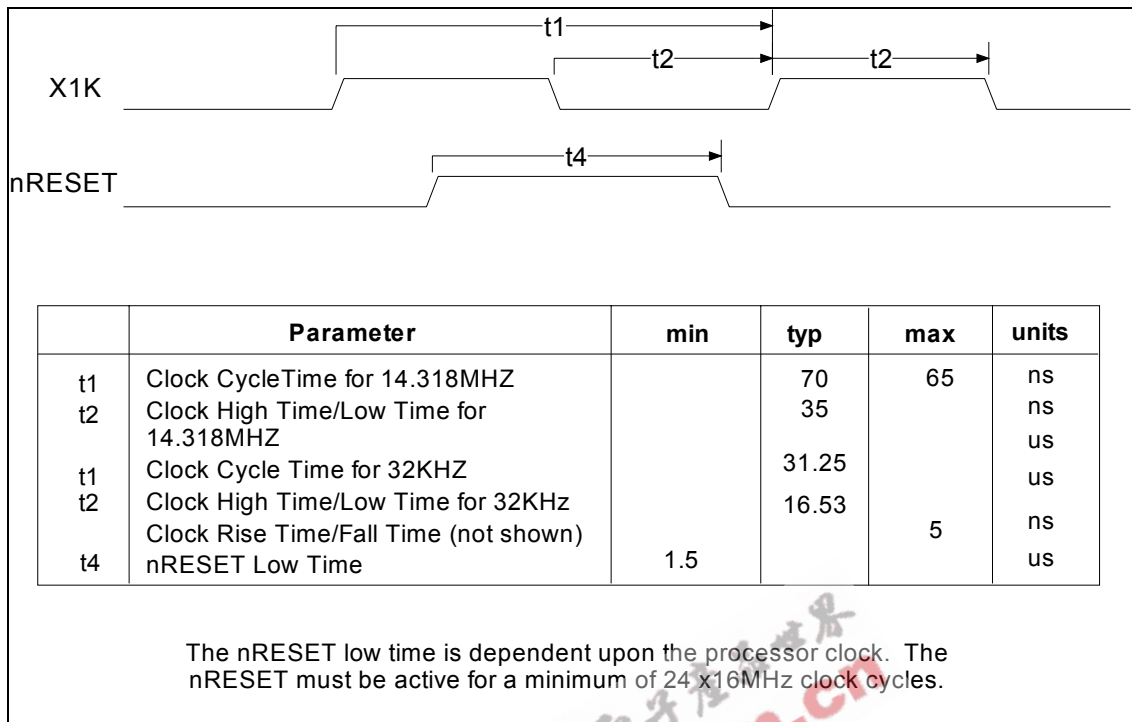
t1

t2

t2

X1K

t4

nRESET

| | Parameter | min | typ | max | units |
|---|---|---|---|---|---|
| t1 | Clock CycleTime for 14.318MHZ | | 70 | 65 | ns |
| t2 | Clock High Time/Low Time for 14.318MHZ | | 35 | | ns |
| t1 | Clock Cycle Time for 32KHZ | | 31.25 | | us |
| t2 | Clock High Time/Low Time for 32KHz | | 16.53 | | us |
| | Clock Rise Time/Fall Time (not shown) | | | 5 | ns |
| t4 | nRESET Low Time | 1.5 | | | us |

The nRESET low time is dependent upon the processor clock. The nRESET must be active for a minimum of 24 x16MHz clock cycles.